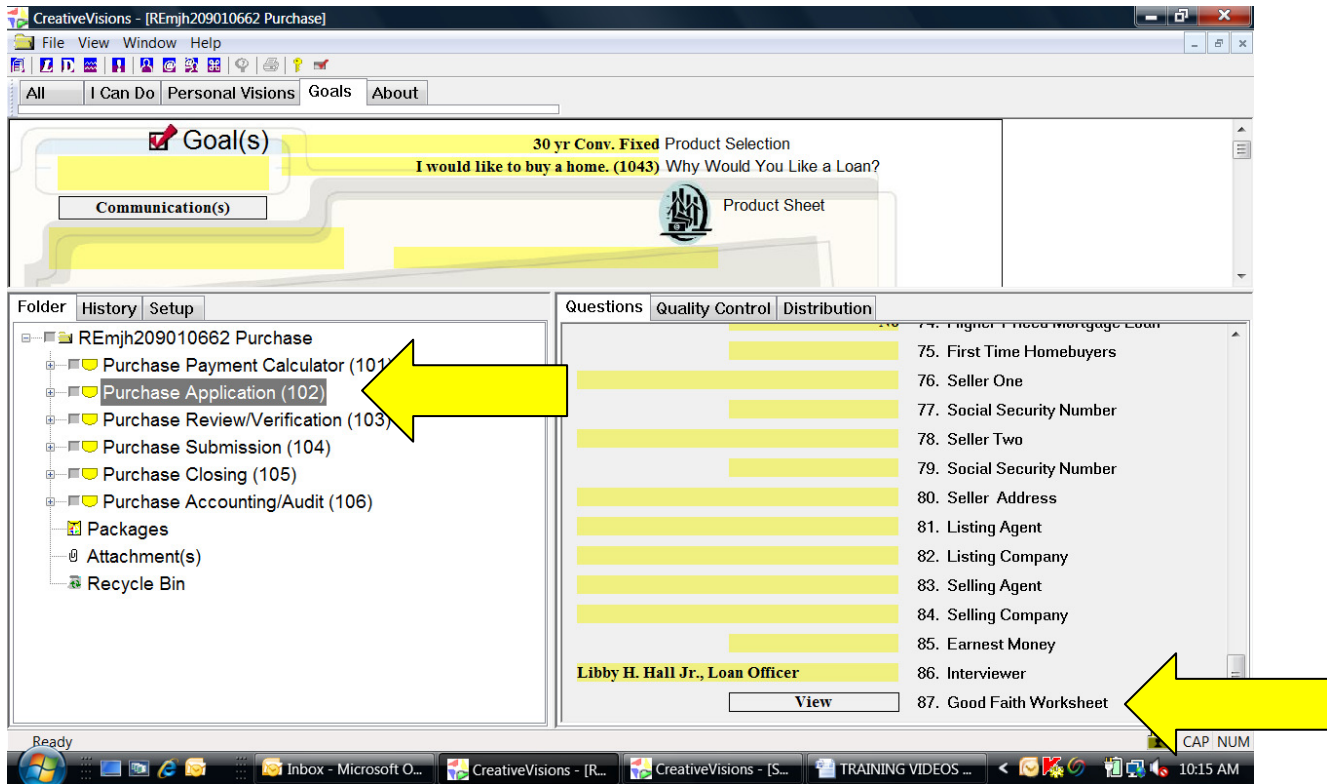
CreativeVisions - [REmjh209010662 Purchase]

File View Window Help

All | I Can Do | Personal Visions | Goals | About

Goal(s)

30 yr Conv. Fixed Product Selection

I would like to buy a home. (1043) Why Would You Like a Loan?

Communication(s)

Product Sheet

Folder | History | Setup

REmjh209010662 Purchase
Purchase Payment Calculator (101)
Purchase Application (102)
Purchase Review/Verification (103)
Purchase Submission (104)
Purchase Closing (105)
Purchase Accounting/Audit (106)
Packages
Attachment(s)
Recycle Bin

Questions | Quality Control | Distribution

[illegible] 74. Higher-Priced Mortgage Loan
75. First Time Homebuyers
76. Seller One
77. Social Security Number
78. Seller Two
79. Social Security Number
80. Seller Address
81. Listing Agent
82. Listing Company
83. Selling Agent
84. Selling Company
85. Earnest Money
Libby H. Hall Jr., Loan Officer 86. Interviewer
View 87. Good Faith Worksheet

Ready

CAP NUM

Inbox - Microsoft O... | CreativeVisions - [R... | CreativeVisions - [S... | TRAINING VIDEOS ...

10:15 AM